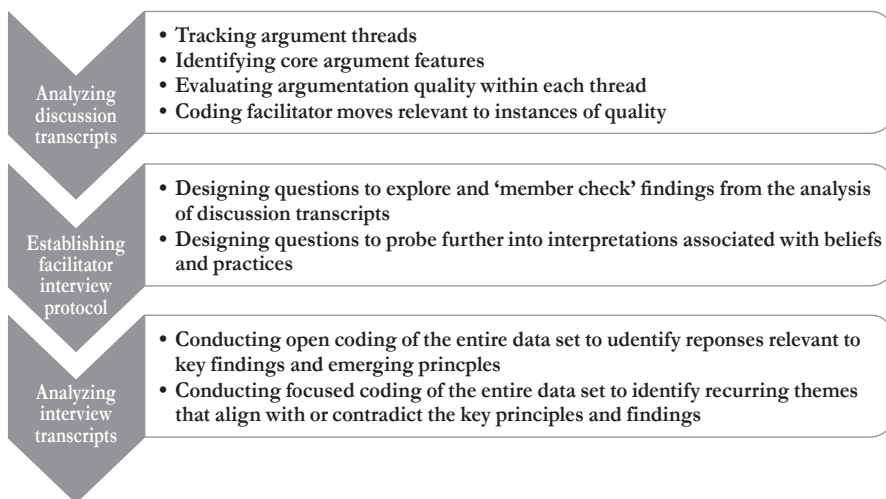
Analyzing discussion transcripts

• Tracking argument threads
• Identifying core argument features
• Evaluating argumentation quality within each thread
• Coding facilitator moves relevant to instances of quality

Establishing facilitator interview protocol

• Designing questions to explore and 'member check' findings from the analysis of discussion transcripts
• Designing questions to probe further into interpretations associated with beliefs and practices

Analyzing interview transcripts

• Conducting open coding of the entire data set to udentify reponses relevant to key findings and emerging princples
• Conducting focused coding of the entire data set to identify recurring themes that align with or contradict the key principles and findings